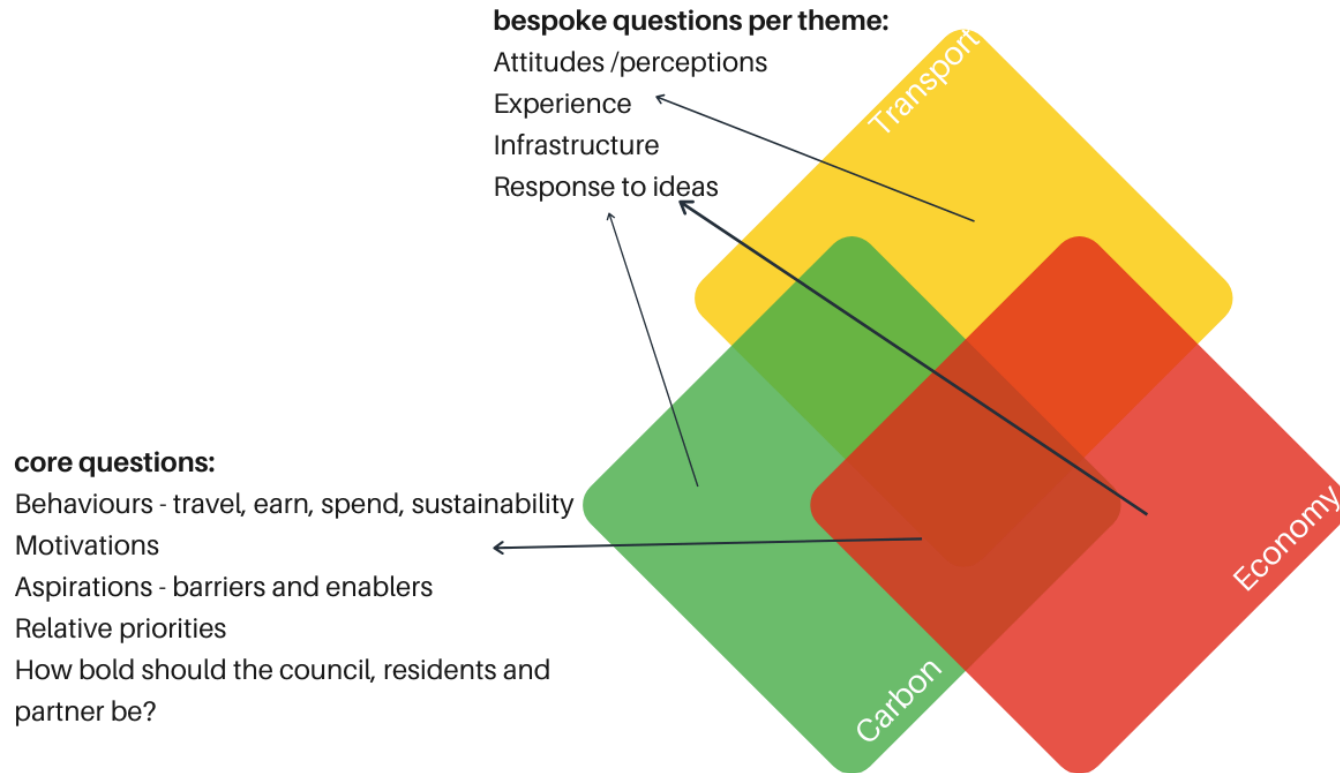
**bespoke questions per theme:**
Attitudes /perceptions
Experience
Infrastructure
Response to ideas

Transport

**core questions:**
Behaviours - travel, earn, spend, sustainability
Motivations
Aspirations - barriers and enablers
Relative priorities
How bold should the council, residents and partner be?

Economy

Carbon